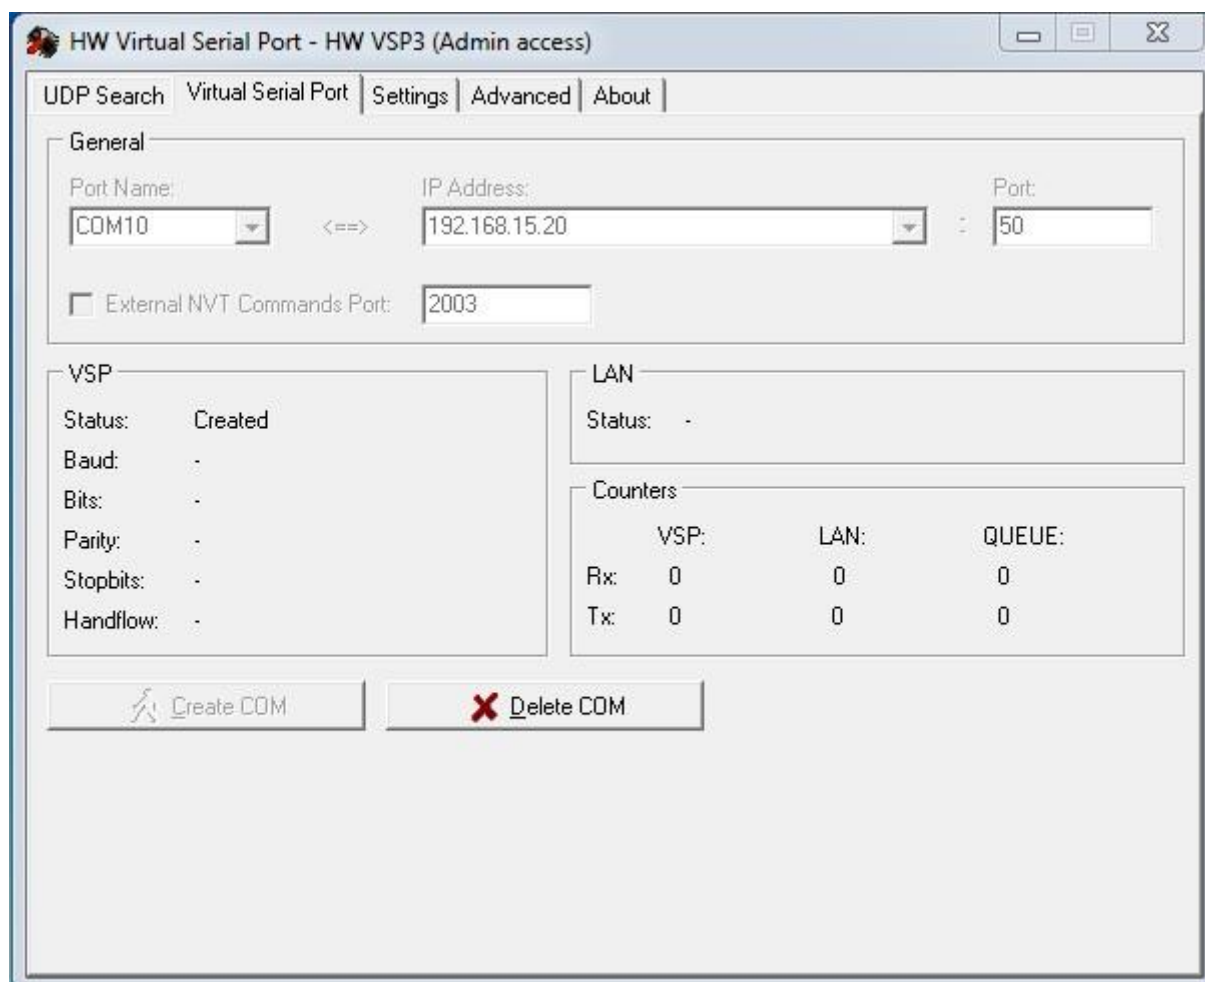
HW Virtual Serial Port - HW VSP3 (Admin access)

UDP Search | Virtual Serial Port | Settings | Advanced | About

General

Port Name: COM10 <==> IP Address: 192.168.15.20 : Port: 50

External NVT Commands Port: 2003

VSP

Status: Created
Baud: -
Bits: -
Parity: -
Stopbits: -
Handflow: -

LAN

Status: -

Counters

| | VSP: | LAN: | QUEUE: |
|---|---|---|---|
| Rx: | 0 | 0 | 0 |
| Tx: | 0 | 0 | 0 |

Create COM

Delete COM